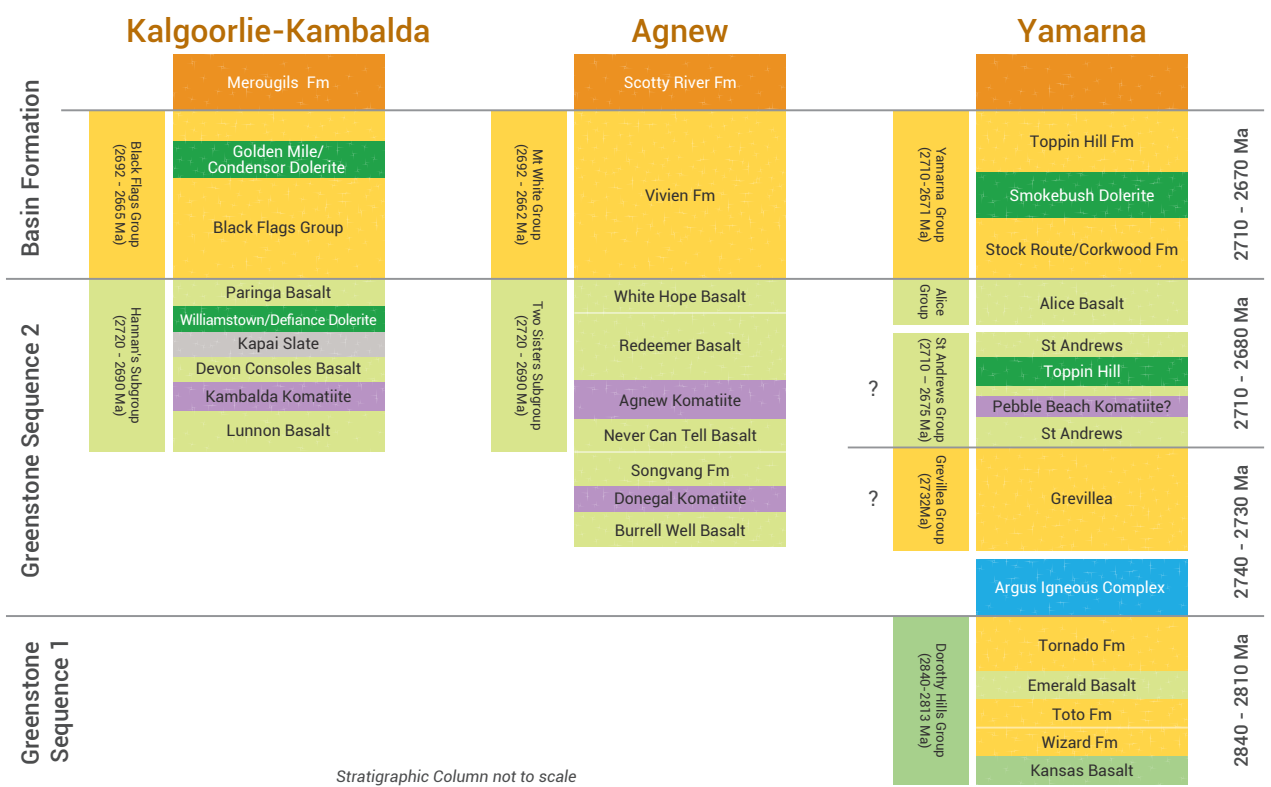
Kalgoorlie-Kambalda

Agnew

Yamarna

Basin Formation

Merougils Fm

Black Flags Group (2692 - 2665 Ma)

Golden Mile/ Condensor Dolerite

Black Flags Group

Scotty River Fm

Mt White Group (2692 - 2662 Ma)

Vivien Fm

Yamarna Group (2710-2671 Ma)

Toppin Hill Fm

Smokebush Dolerite

Stock Route/Corkwood Fm

2710 - 2670 Ma

Greenstone Sequence 2

Hannan's Subgroup (2720 - 2690 Ma)

Paringa Basalt

Williamstown/Defiance Dolerite

Kapai Slate

Devon Consoles Basalt

Kambalda Komatiite

Lunnon Basalt

Two Sisters Subgroup (2720 - 2690 Ma)

White Hope Basalt

Redeemer Basalt

Agnew Komatiite

Never Can Tell Basalt

Songvang Fm

Donegal Komatiite

Burrell Well Basalt

Alice Group

Alice Basalt

?

St Andrews Group (2710 – 2675 Ma)

St Andrews

Toppin Hill

Pebble Beach Komatiite?

St Andrews

2710 - 2680 Ma

?

Grevillea Group (2732Ma)

Grevillea

2740 - 2730 Ma

Argus Igneous Complex

Greenstone Sequence 1

Dorothy Hills Group (2840-2813 Ma)

Tornado Fm

Emerald Basalt

Toto Fm

Wizard Fm

Kansas Basalt

2840 - 2810 Ma

Stratigraphic Column not to scale